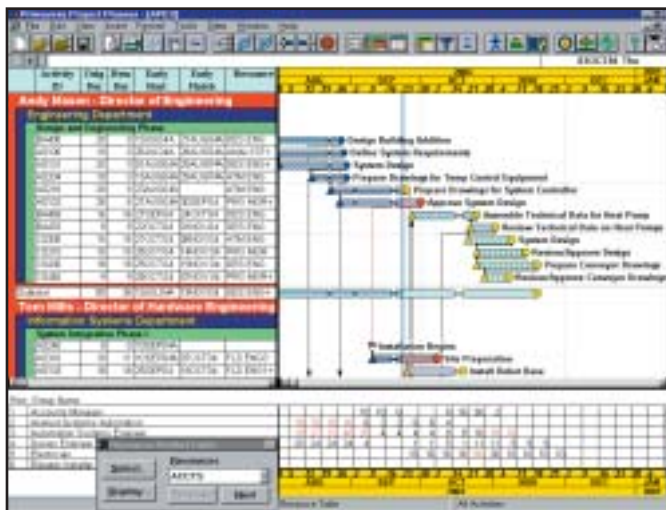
Primavera Project Planner - [APEX]

Activity ID | Orig Dur | Rem Dur | Early Start | Early Finish | Resource

Andy Mason - Director of Engineering
Engineering Department
Design and Engineering Phase

Design Building Addition
Define System Requirements
System Design
Prepare Drawings for Temp Control Equipment
Prepare Drawings for System Controller
Approve System Design
Assemble Technical Data for Heat Pump
Review Technical Data on Heat Pump
System Design
Review/Approve Design
Prepare Conveyor Drawings
Review/Approve Conveyor Drawings

Tom Hills - Director of Hardware Engineering
Information Systems Department
System Integration Phase

Installation Begins
Site Preparation
Install Robot Base

Res. Group Name
Accounts Manager
Analyst Systems Automation
Automation Engineer
Design Engineer
Electrician
Process Controller

Resources
Select
Display
AEG75
Next

Resource Table
All Activities